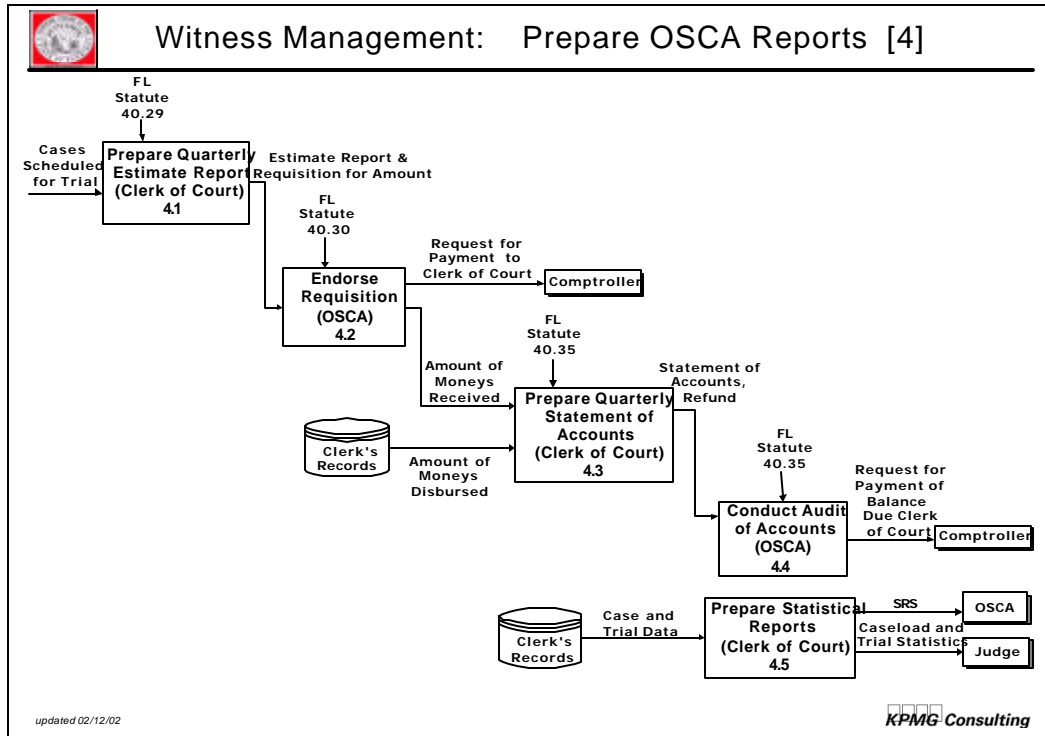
Witness Management: Prepare OSCA Reports [4]

FL Statute 40.29

Cases Scheduled for Trial

Prepare Quarterly Estimate Report (Clerk of Court) 4.1

Estimate Report & Requisition for Amount

FL Statute 40.30

Endorse Requisition (OSCA) 4.2

Request for Payment to Clerk of Court

Comptroller

FL Statute 40.35

Amount of Moneys Received

Prepare Quarterly Statement of Accounts (Clerk of Court) 4.3

Statement of Accounts, Refund

Clerk's Records

Amount of Moneys Disbursed

FL Statute 40.35

Conduct Audit of Accounts (OSCA) 4.4

Request for Payment of Balance Due Clerk of Court

Comptroller

Clerk's Records

Case and Trial Data

Prepare Statistical Reports (Clerk of Court) 4.5

SRS

OSCA

Caseload and Trial Statistics

Judge

updated 02/12/02

KPMG Consulting